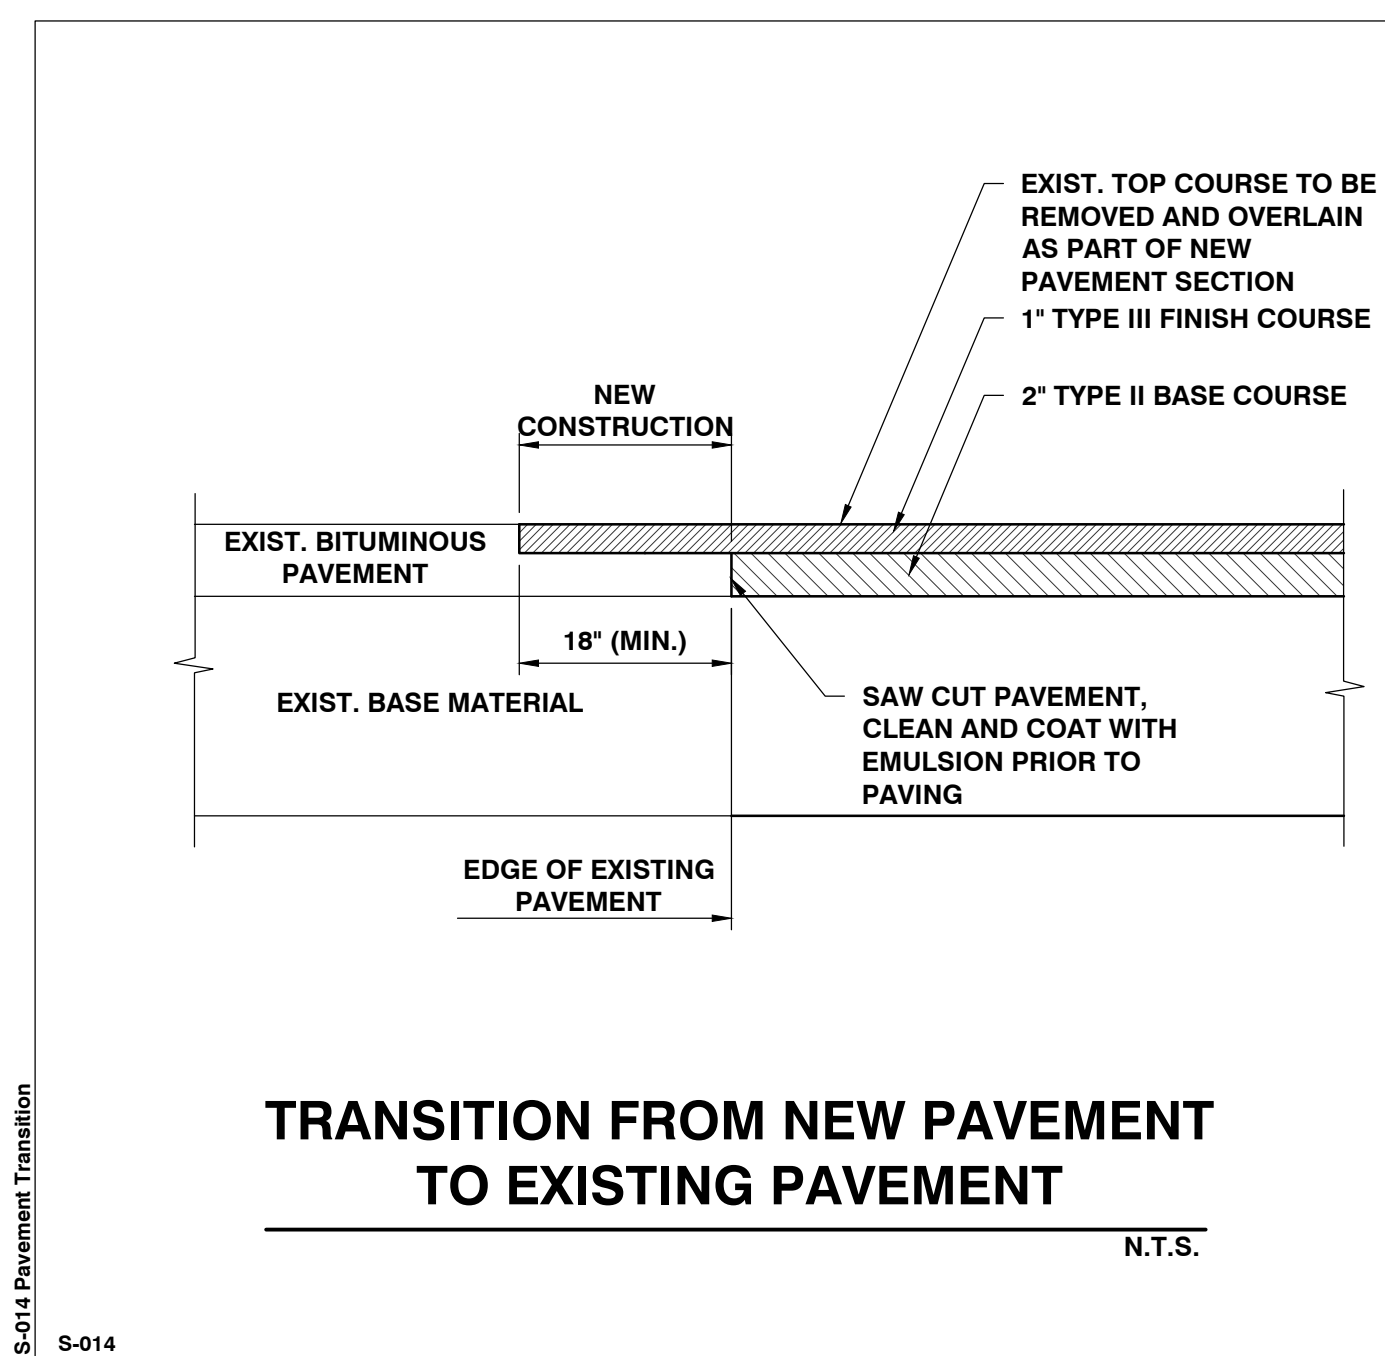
EXIST. TOP COURSE TO BE REMOVED AND OVERLAIN AS PART OF NEW PAVEMENT SECTION

1" TYPE III FINISH COURSE

NEW CONSTRUCTION

2" TYPE II BASE COURSE

EXIST. BITUMINOUS PAVEMENT

18" (MIN.)

EXIST. BASE MATERIAL

SAW CUT PAVEMENT, CLEAN AND COAT WITH EMULSION PRIOR TO PAVING

EDGE OF EXISTING PAVEMENT

TRANSITION FROM NEW PAVEMENT TO EXISTING PAVEMENT

N.T.S.

S-014 Pavement Transition

S-014